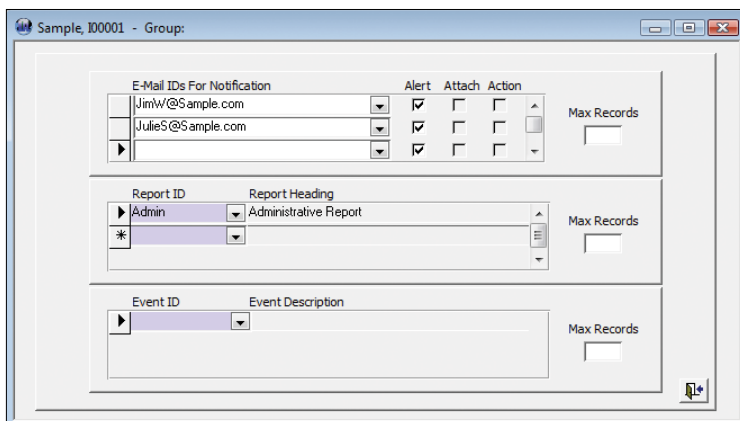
Sample, I00001 - Group:

| E-Mail IDs For Notification | Alert | Attach | Action |
|---|---|---|---|
| JimW@Sample.com | ☑ | ☐ | ☐ |
| JulieS@Sample.com | ☑ | ☐ | ☐ |
| | ☑ | ☐ | ☐ |

Max Records

| Report ID | Report Heading |
|---|---|
| Admin | Administrative Report |
| | |

Max Records

| Event ID | Event Description |
|---|---|
| | |

Max Records